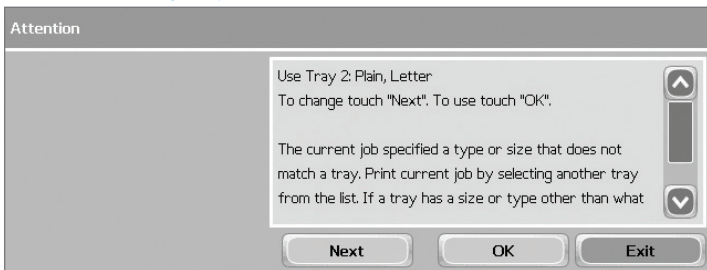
Attention

Use Tray 2: Plain, Letter
To change touch "Next". To use touch "OK".

The current job specified a type or size that does not match a tray. Print current job by selecting another tray from the list. If a tray has a size or type other than what

Next
OK
Exit